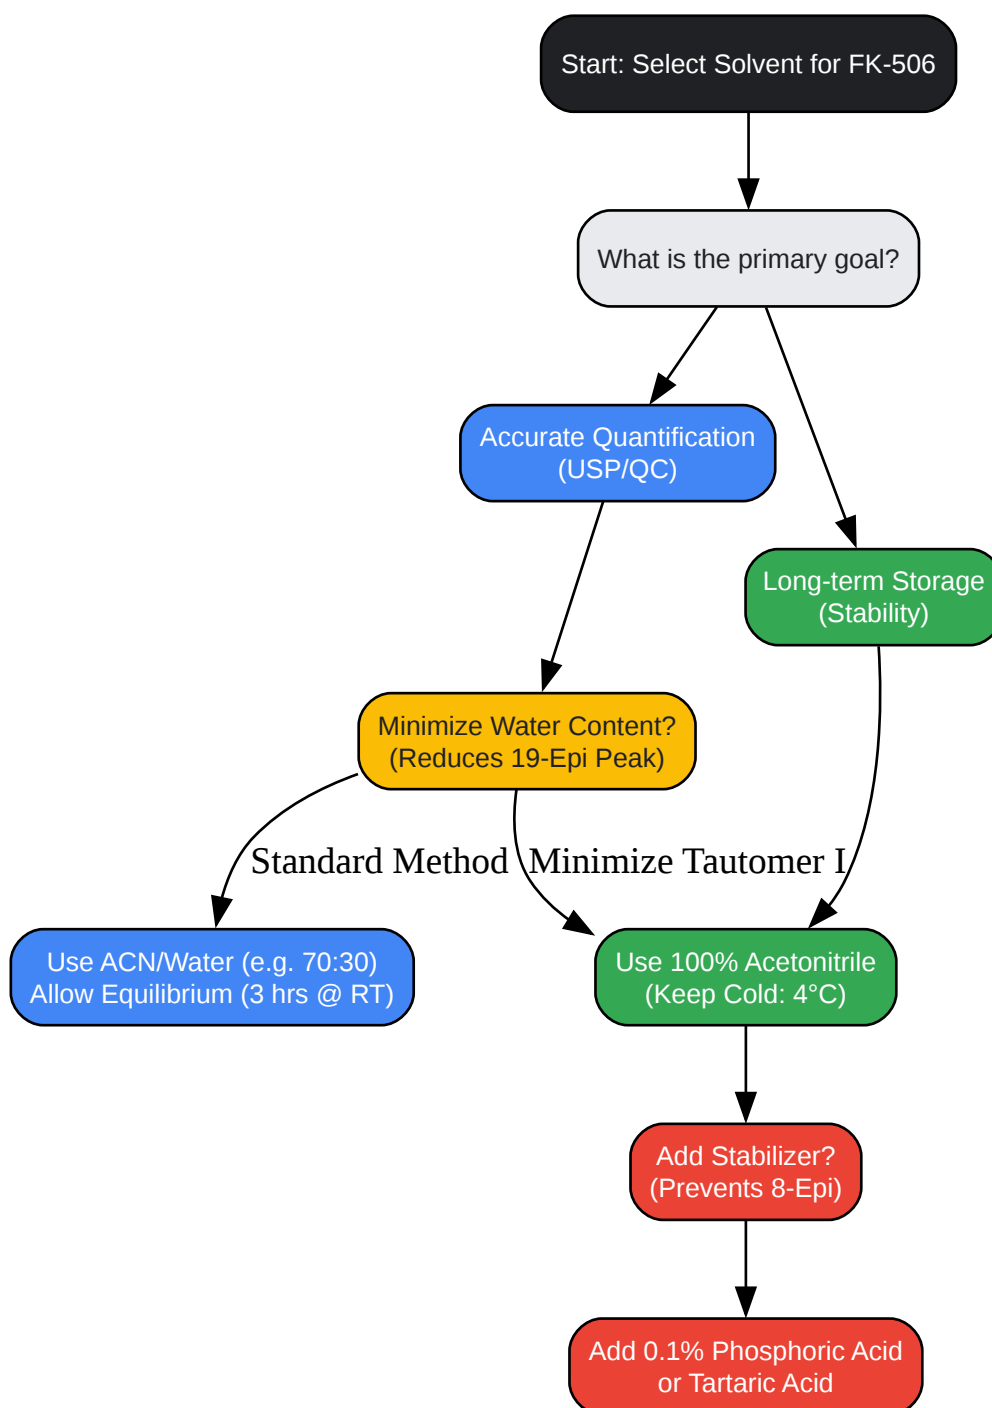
Start: Select Solvent for FK-506

What is the primary goal?

Accurate Quantification (USP/QC)

Long-term Storage (Stability)

Minimize Water Content? (Reduces 19-Epi Peak)

Standard Method

Minimize Tautomer I

Use ACN/Water (e.g. 70:30) Allow Equilibrium (3 hrs @ RT)

Use 100% Acetonitrile (Keep Cold: 4°C)

Add Stabilizer? (Prevents 8-Epi)

Add 0.1% Phosphoric Acid or Tartaric Acid